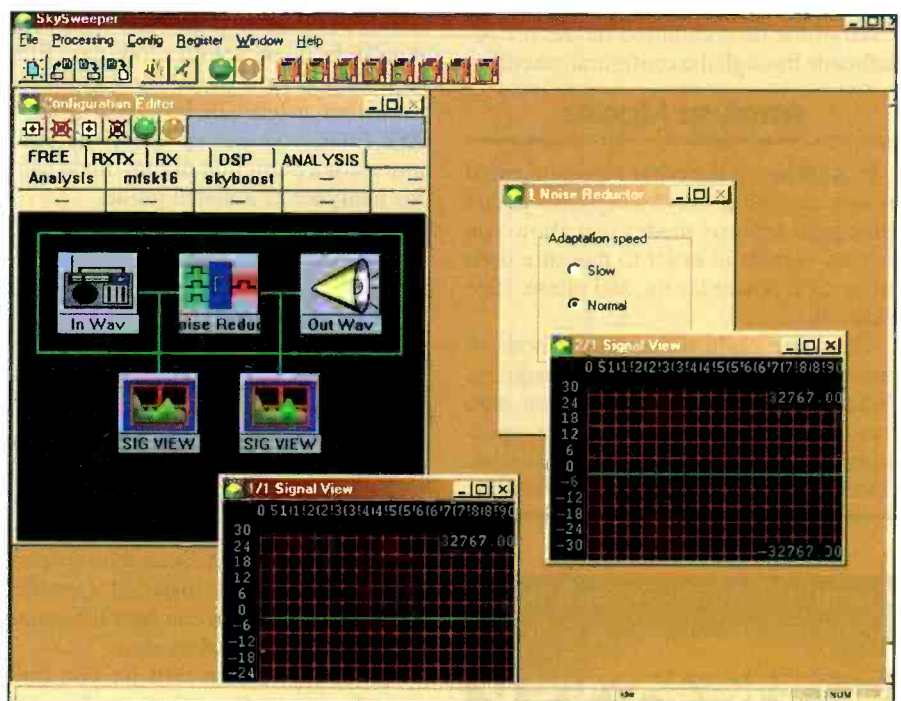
SkySweeper

File Processing Config Register Window Help

Configuration Editor

FREE | RXTX | RX | DSP | ANALYSIS

| Analysis | mfsk16 | skyboost | — | — |
|---|---|---|---|---|
| — | — | — | — | — |

In Wav

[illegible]ise Reduc

Out Wav

SIG VIEW

SIG VIEW

1 Noise Reductor

Adaptation speed

Slow

Normal

2/1 Signal View

0 5 1 1 1 2 2 3 3 4 4 5 5 6 6 7 7 8 8 9 0

30
24
18
12
6
0
−6
−12
−18
−24
−30

32767.00

−32767.30

1/1 Signal View

0 5 1 1 1 2 2 3 3 4 4 5 5 6 6 7 7 8 8 9 0

30
24
18
12
6
0
−6
−12
−18
−24

32767.00

NUM